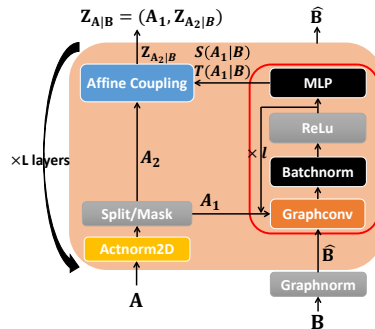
$\mathbf{Z}_{\mathbf{A}|\mathbf{B}} = (\mathbf{A}_1, \mathbf{Z}_{\mathbf{A}_2|\mathbf{B}})$

$\widehat{\mathbf{B}}$

$\mathbf{Z}_{\mathbf{A}_2|\mathbf{B}}$

$S(A_1|B)$

$T(A_1|B)$

Affine Coupling

MLP

ReLu

$\times l$

$\times$L layers

$A_2$

Batchnorm

$A_1$

Split/Mask

Graphconv

Actnorm2D

$\widehat{\mathbf{B}}$

Graphnorm

$\mathbf{A}$

$\mathbf{B}$